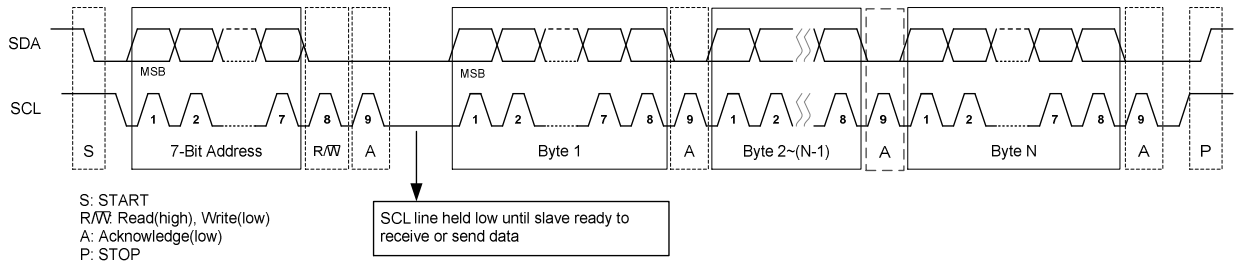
SDA
MSB
MSB
SCL
1 2 7 8 9 1 2 7 8 9 1 2 8 9 1 2 7 8 9
S
7-Bit Address
R/$\overline{W}$
A
Byte 1
A
Byte 2~(N-1)
A
Byte N
A
P

S: START
R/$\overline{W}$: Read(high), Write(low)
A: Acknowledge(low)
P: STOP

SCL line held low until slave ready to receive or send data